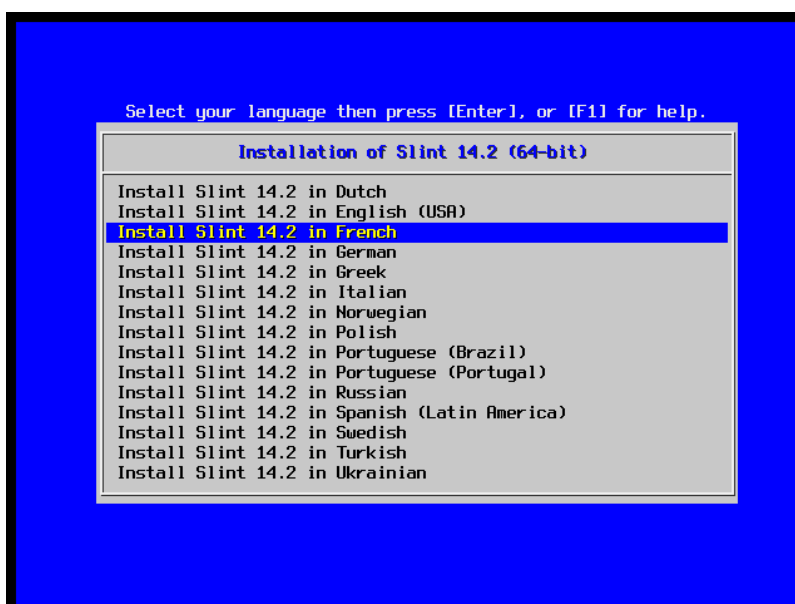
Select your language then press [Enter], or [F1] for help.

Installation of Slint 14.2 (64-bit)

Install Slint 14.2 in Dutch
Install Slint 14.2 in English (USA)
Install Slint 14.2 in French
Install Slint 14.2 in German
Install Slint 14.2 in Greek
Install Slint 14.2 in Italian
Install Slint 14.2 in Norwegian
Install Slint 14.2 in Polish
Install Slint 14.2 in Portuguese (Brazil)
Install Slint 14.2 in Portuguese (Portugal)
Install Slint 14.2 in Russian
Install Slint 14.2 in Spanish (Latin America)
Install Slint 14.2 in Swedish
Install Slint 14.2 in Turkish
Install Slint 14.2 in Ukrainian